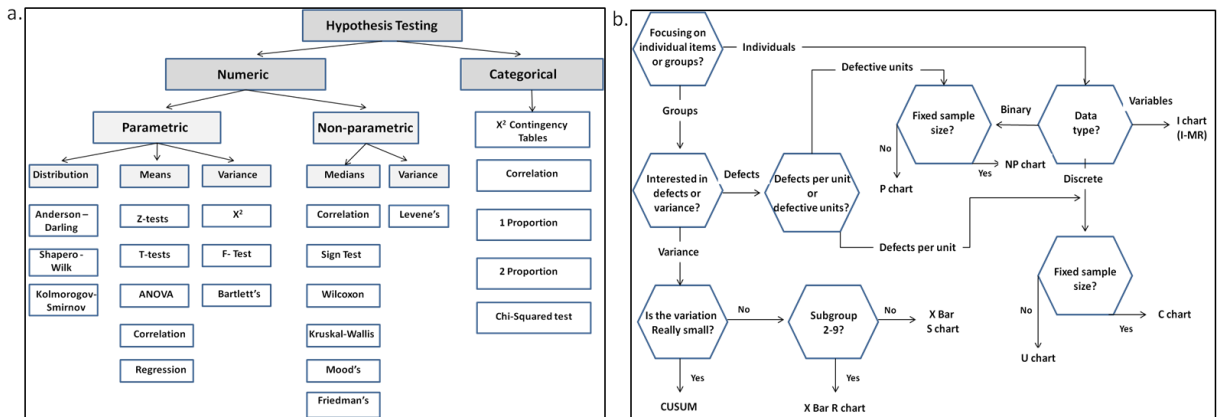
a.

Hypothesis Testing

Numeric

Categorical

Parametric

Non-parametric

$X^2$ Contingency Tables

Distribution

Means

Variance

Medians

Variance

Correlation

Anderson – Darling

Z-tests

$X^2$

Correlation

Levene's

1 Proportion

Shapero - Wilk

T-tests

F- Test

Sign Test

2 Proportion

Kolmorogov-Smirnov

ANOVA

Bartlett's

Wilcoxon

Chi-Squared test

Correlation

Kruskal-Wallis

Regression

Mood's

Friedman's

b.

Focusing on individual items or groups?

Individuals

Defective units

Groups

Fixed sample size?

Binary

Data type?

Variables

I chart (I-MR)

No

Yes

NP chart

P chart

Discrete

Interested in defects or variance?

Defects

Defects per unit or defective units?

Defects per unit

Variance

Fixed sample size?

No

C chart

Yes

Is the variation Really small?

No

Subgroup 2-9?

No

X Bar S chart

U chart

Yes

Yes

CUSUM

X Bar R chart